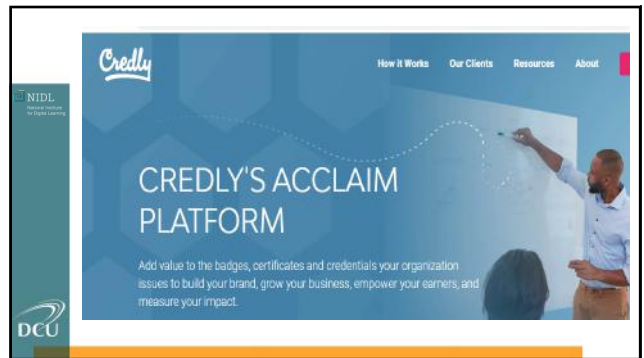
NIDL
National Institute for Digital Learning

DCU

Credly

How it Works Our Clients Resources About

CREDLY'S ACCLAIM PLATFORM

Add value to the badges, certificates and credentials your organization issues to build your brand, grow your business, empower your earners, and measure your impact.